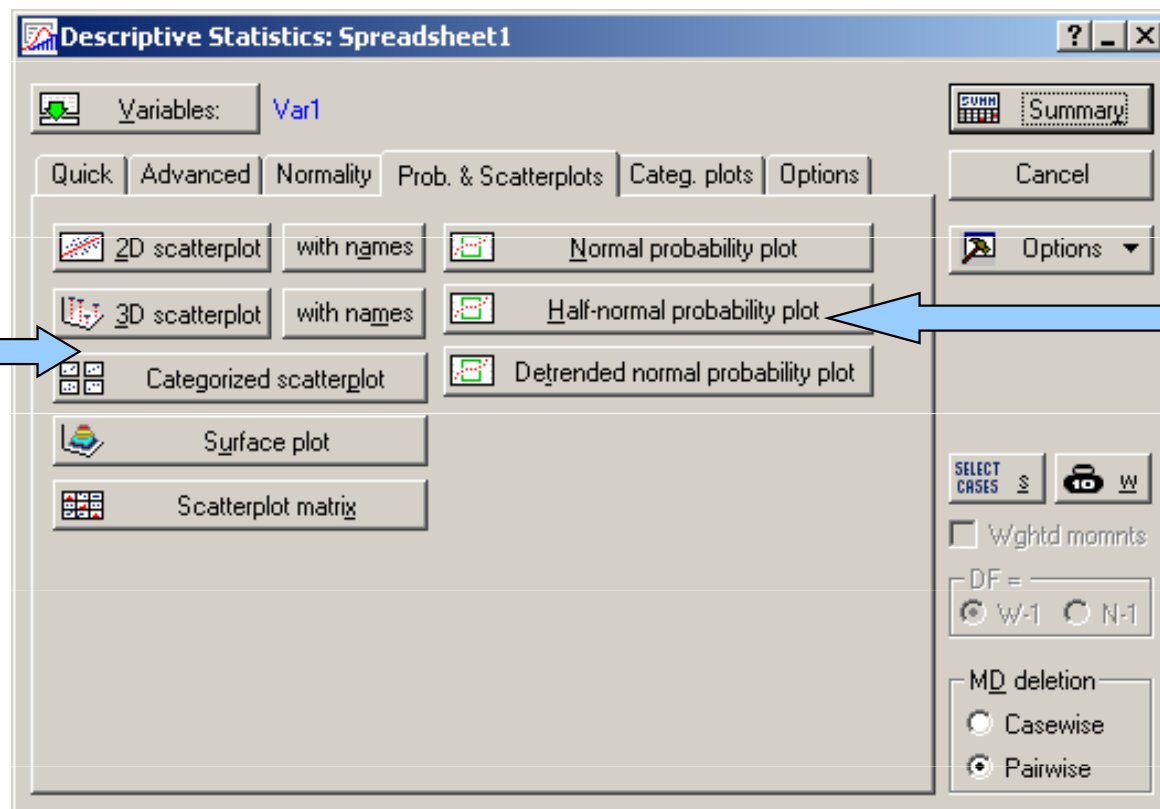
Descriptive Statistics: Spreadsheet1

?
_
X

Variables: Var1

Summary

Cancel

Options

Quick | Advanced | Normality | Prob. & Scatterplots | Categ. plots | Options

2D scatterplot
with names
Normal probability plot

3D scatterplot
with names
Half-normal probability plot

Categorized scatterplot
Detrended normal probability plot

Surface plot

Scatterplot matrix

SELECT CASES S
W

Wghtd momnts

DF =
W-1
N-1

MD deletion
Casewise
Pairwise